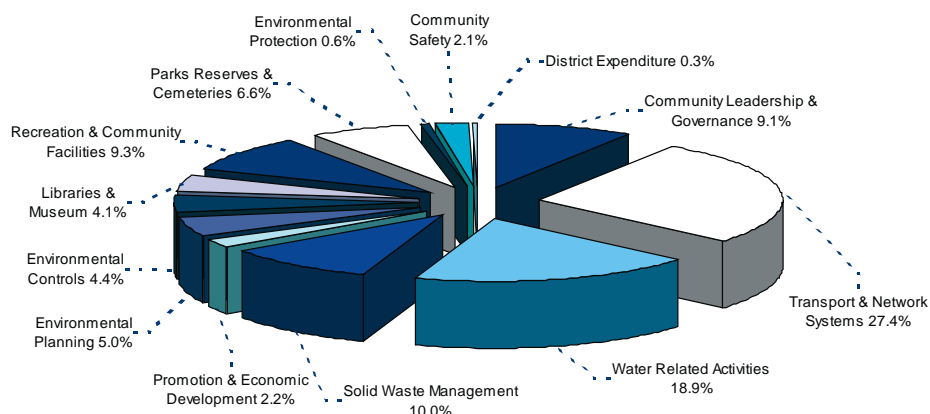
Environmental Protection 0.6%

Community Safety 2.1%

District Expenditure 0.3%

Parks Reserves & Cemeteries 6.6%

Community Leadership & Governance 9.1%

Recreation & Community Facilities 9.3%

Libraries & Museum 4.1%

Environmental Controls 4.4%

Environmental Planning 5.0%

Transport & Network Systems 27.4%

Water Related Activities 18.9%

Promotion & Economic Development 2.2%

Solid Waste Management 10.0%